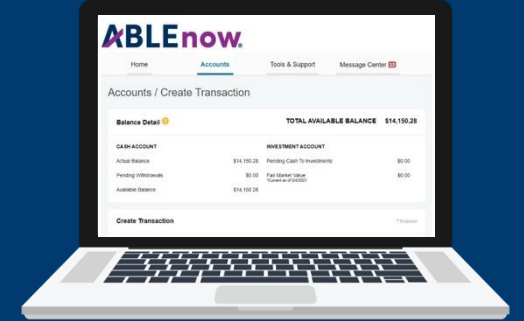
ABLEnow.

Home
Accounts
Tools & Support
Message Center

Accounts / Create Transaction

Balance Detail
TOTAL AVAILABLE BALANCE $14,150.28

CASH ACCOUNT
Actual Balance $14,150.28
Pending Withdrawals $0.00
Available Balance $14,150.28

INVESTMENT ACCOUNT
Pending Cash To Investments $0.00
Fair Market Value $0.00
*Current as of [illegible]

Create Transaction
* Required